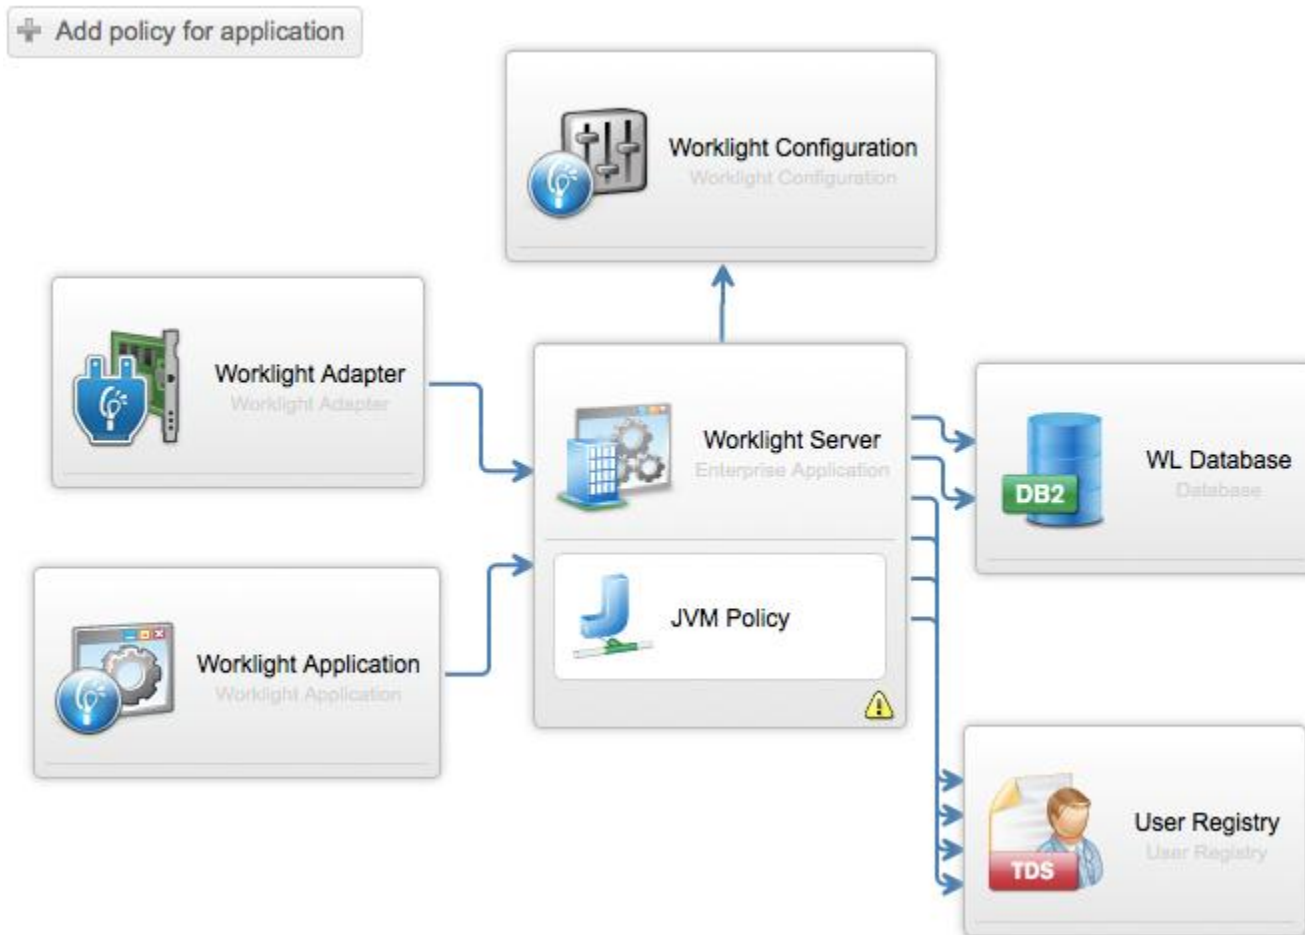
Add policy for application

Worklight Configuration
Worklight Configuration

Worklight Adapter
Worklight Adapter

Worklight Server
Enterprise Application

JVM Policy

WL Database
Database

DB2

Worklight Application
Worklight Application

User Registry
User Registry

TDS